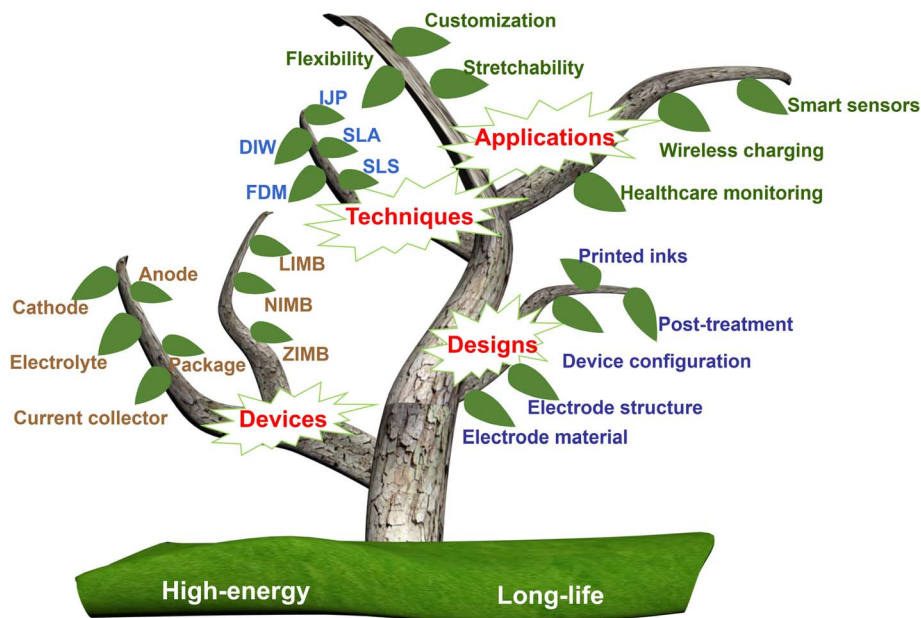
Customization

Flexibility

Stretchability

IJP

SLA

DIW

SLS

FDM

Applications

Smart sensors

Wireless charging

Healthcare monitoring

Techniques

LIMB

NIMB

ZIMB

Anode

Cathode

Electrolyte

Package

Current collector

Devices

Printed inks

Post-treatment

Designs

Device configuration

Electrode structure

Electrode material

High-energy

Long-life